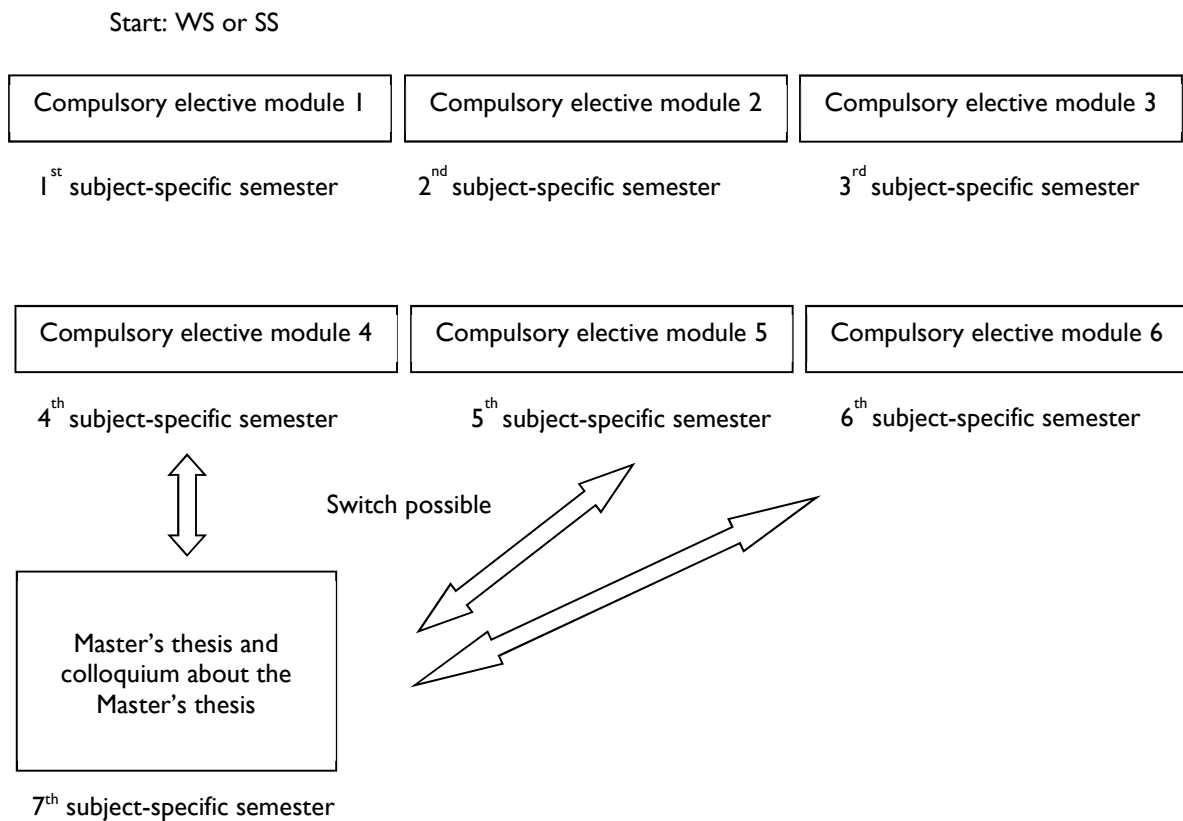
Start: WS or SS

Compulsory elective module 1

1$^{st}$ subject-specific semester

Compulsory elective module 2

2$^{nd}$ subject-specific semester

Compulsory elective module 3

3$^{rd}$ subject-specific semester

Compulsory elective module 4

4$^{th}$ subject-specific semester

Compulsory elective module 5

5$^{th}$ subject-specific semester

Compulsory elective module 6

6$^{th}$ subject-specific semester

Switch possible

Master's thesis and colloquium about the Master's thesis

7$^{th}$ subject-specific semester